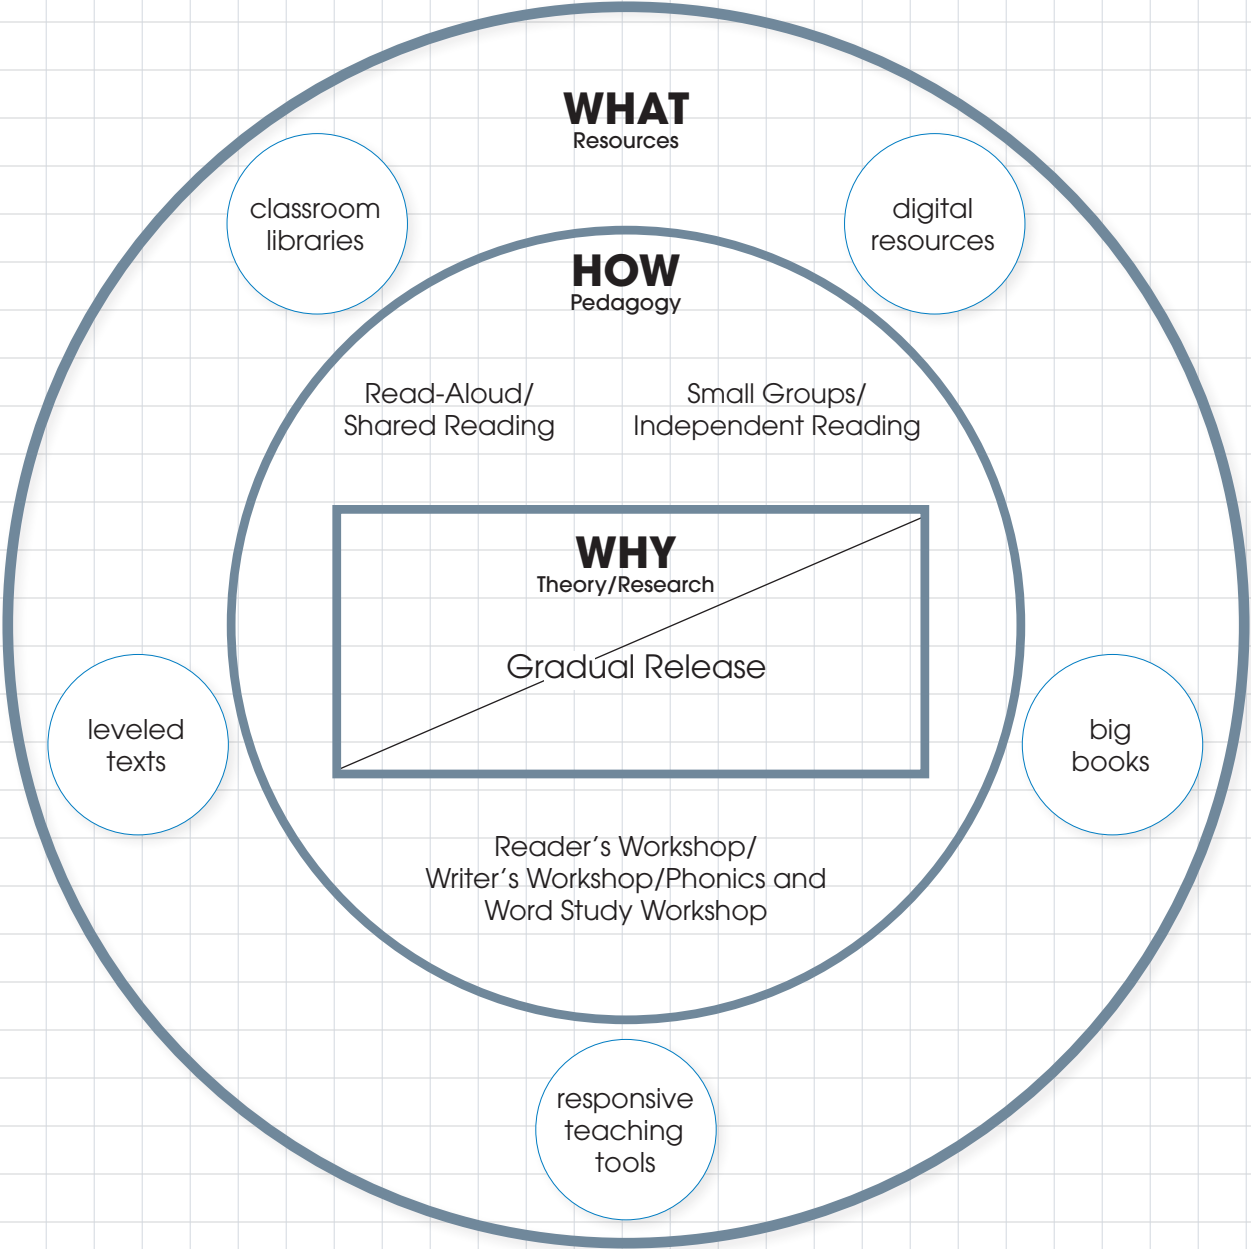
WHAT
Resources

classroom libraries

digital resources

HOW
Pedagogy

Read-Aloud/ Shared Reading

Small Groups/ Independent Reading

WHY
Theory/Research

Gradual Release

leveled texts

big books

Reader's Workshop/ Writer's Workshop/Phonics and Word Study Workshop

responsive teaching tools